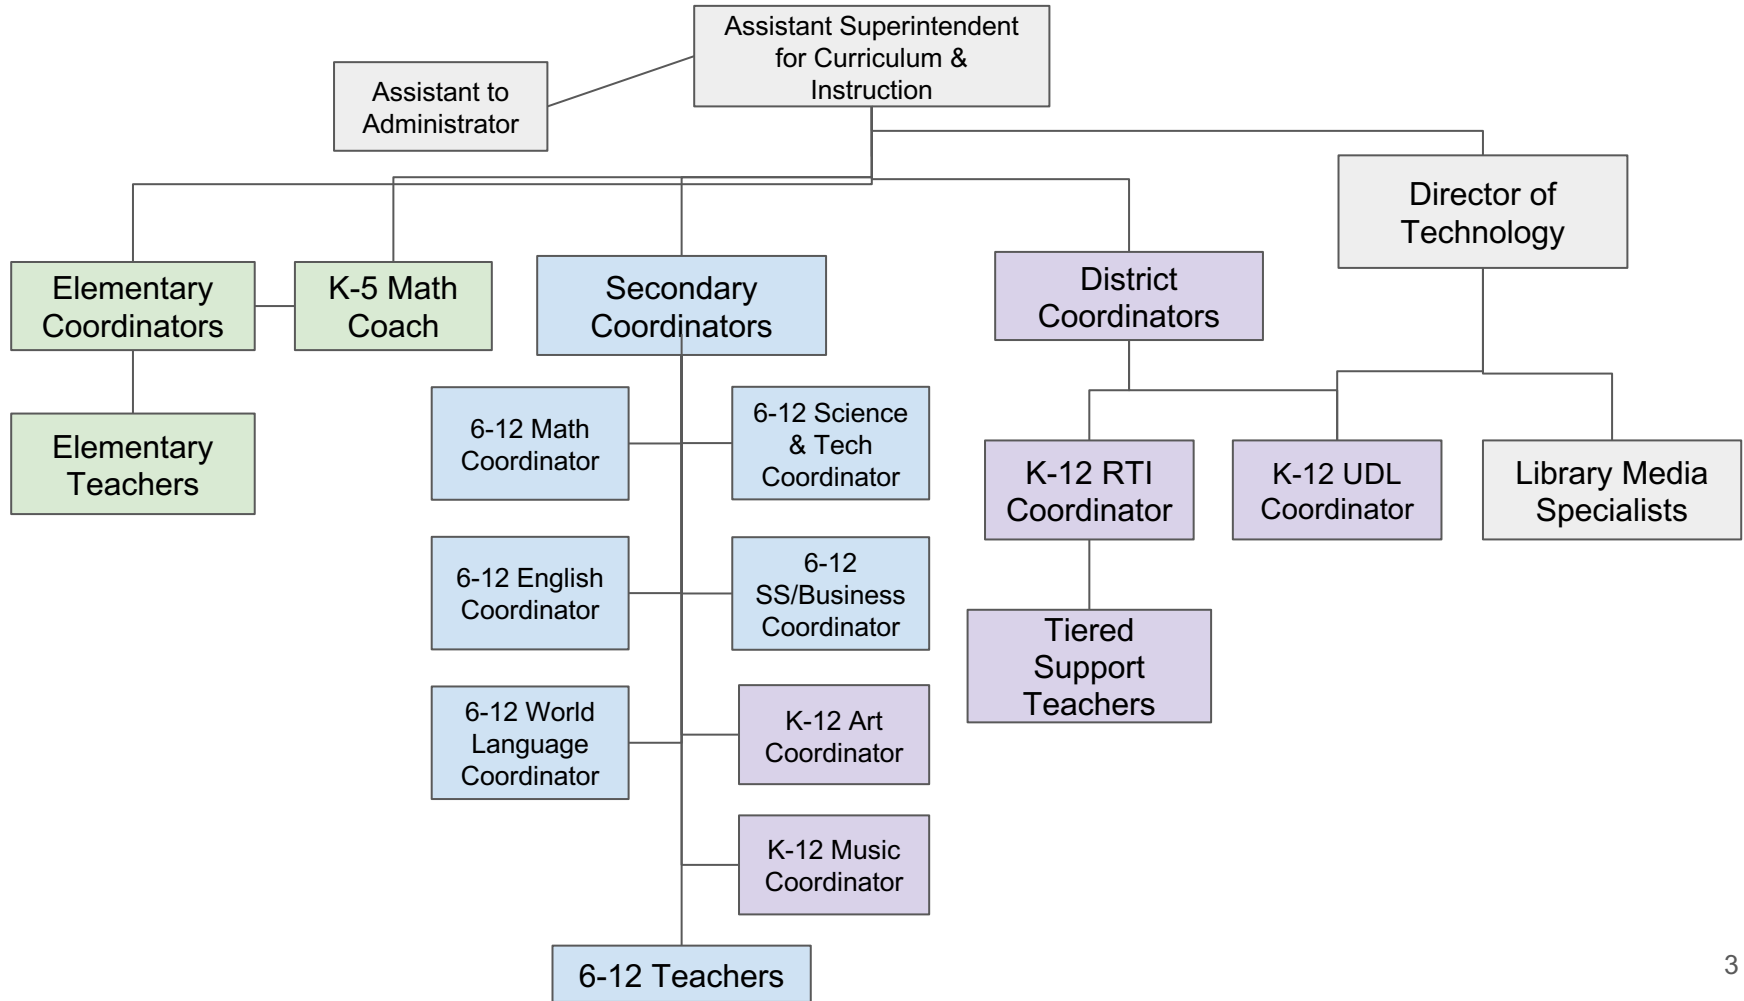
Assistant Superintendent for Curriculum & Instruction

Assistant to Administrator

Director of Technology

Elementary Coordinators

K-5 Math Coach

Secondary Coordinators

District Coordinators

Elementary Teachers

6-12 Math Coordinator

6-12 Science & Tech Coordinator

K-12 RTI Coordinator

K-12 UDL Coordinator

Library Media Specialists

6-12 English Coordinator

6-12 SS/Business Coordinator

Tiered Support Teachers

6-12 World Language Coordinator

K-12 Art Coordinator

K-12 Music Coordinator

6-12 Teachers

3